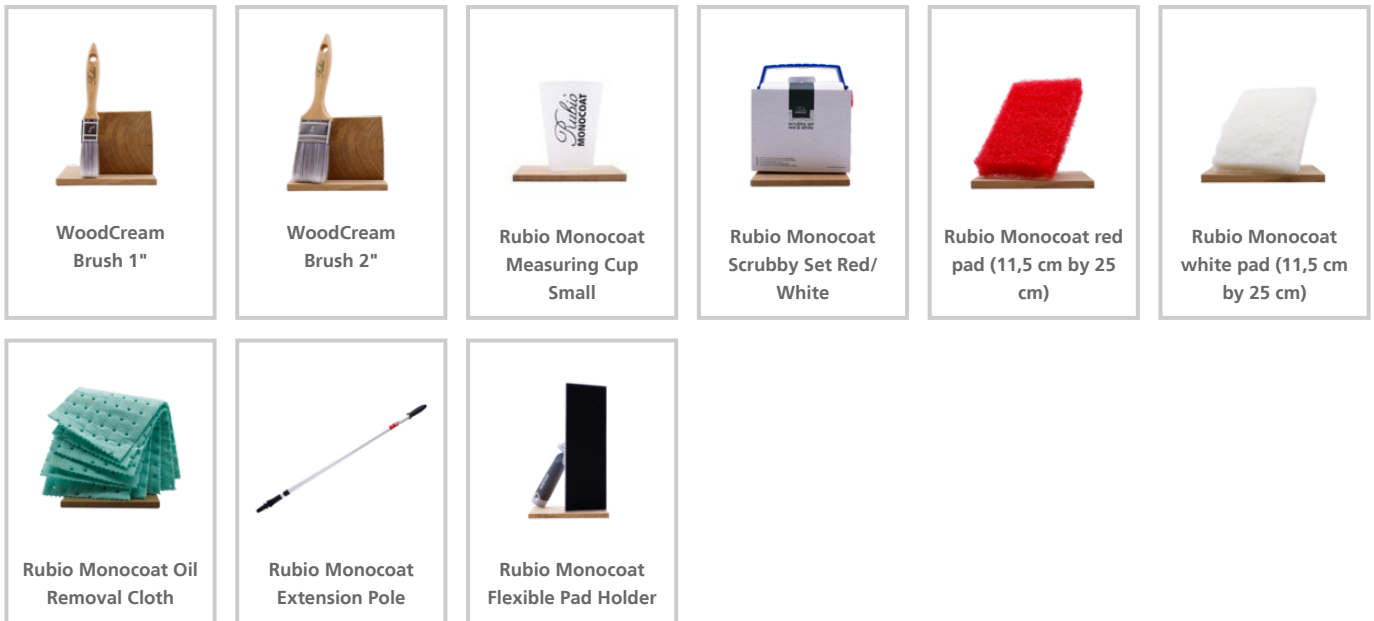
Rubio MONOCOAT

WoodCream Brush 1"

WoodCream Brush 2"

Rubio Monocoat Measuring Cup Small

Rubio Monocoat Scrubby Set Red/ White

Rubio Monocoat red pad (11,5 cm by 25 cm)

Rubio Monocoat white pad (11,5 cm by 25 cm)

Rubio Monocoat Oil Removal Cloth

Rubio Monocoat Extension Pole

Rubio Monocoat Flexible Pad Holder